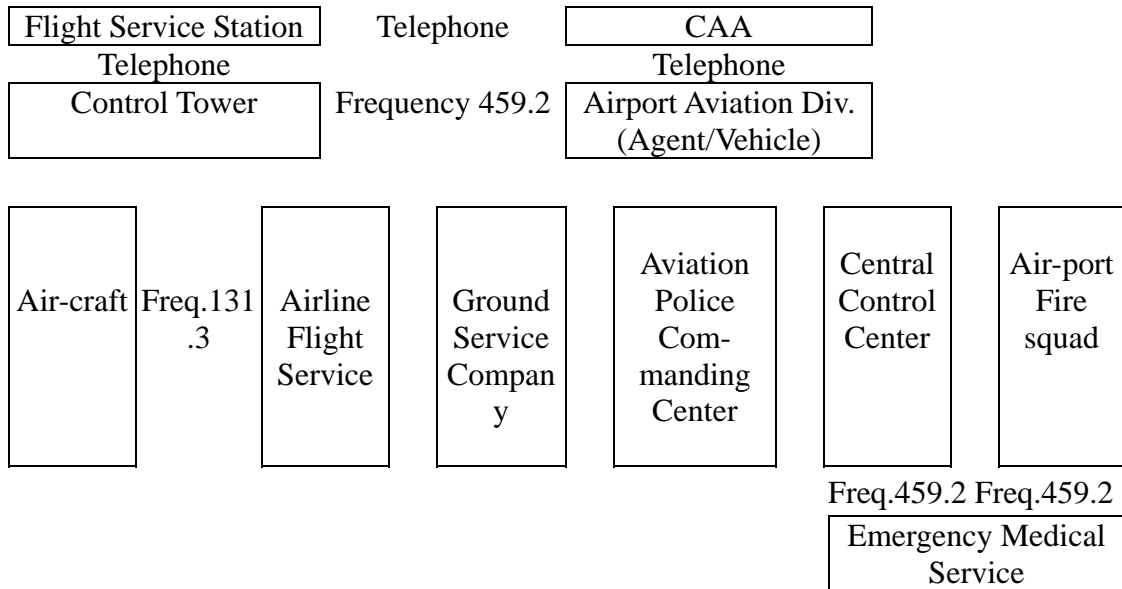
Flight Service Station

Telephone

CAA

Telephone

Telephone

Control Tower

Frequency 459.2

Airport Aviation Div. (Agent/Vehicle)

Air-craft

Freq.131 .3

Airline Flight Service

Ground Service Company

Aviation Police Commanding Center

Central Control Center

Air-port Fire squad

Freq.459.2 Freq.459.2

Emergency Medical Service